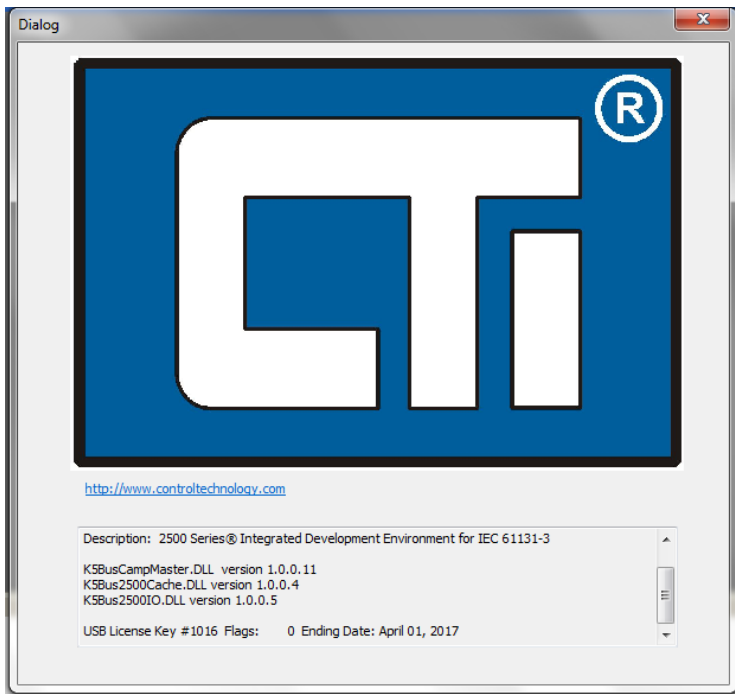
Dialog

CTi ®

http://www.controltechnology.com

Description: 2500 Series® Integrated Development Environment for IEC 61131-3

K5BusCampMaster.DLL version 1.0.0.11
K5Bus2500Cache.DLL version 1.0.0.4
K5Bus2500IO.DLL version 1.0.0.5

USB License Key #1016 Flags: 0 Ending Date: April 01, 2017